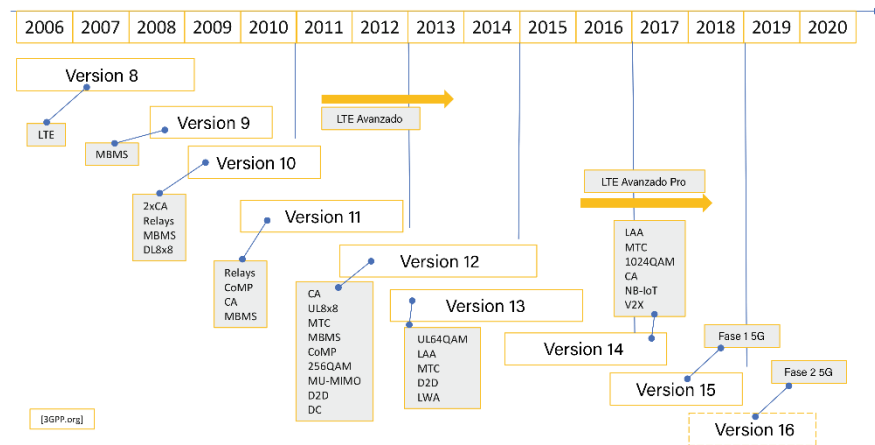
| 2006 | 2007 | 2008 | 2009 | 2010 | 2011 | 2012 | 2013 | 2014 | 2015 | 2016 | 2017 | 2018 | 2019 | 2020 |
|---|---|---|---|---|---|---|---|---|---|---|---|---|---|---|

Version 8
LTE

Version 9
MBMS

Version 10
2xCA
Relays
MBMS
DL8x8

LTE Avanzado

Version 11
Relays
CoMP
CA
MBMS

Version 12
CA
UL8x8
MTC
MBMS
CoMP
256QAM
MU-MIMO
D2D
DC

Version 13
UL64QAM
LAA
MTC
D2D
LWA

LTE Avanzado Pro

LAA
MTC
1024QAM
CA
NB-IoT
V2X

Version 14

Fase 1 5G

Version 15

Fase 2 5G

Version 16

[3GPP.org]